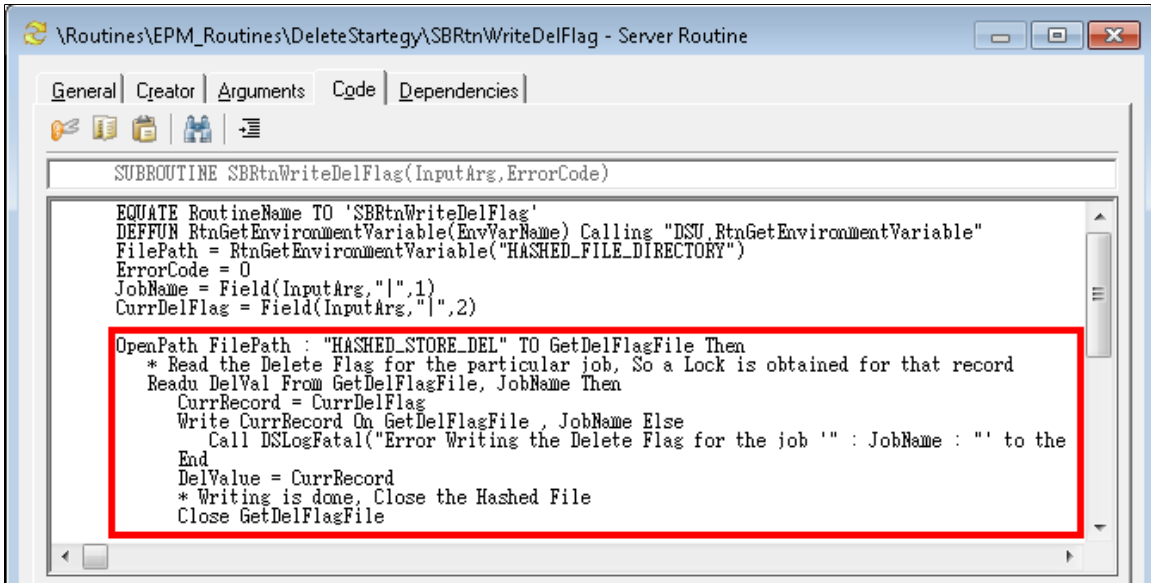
\Routines\EPM_Routines\DeleteStartegy\SBRtnWriteDelFlag - Server Routine

General | Creator | Arguments | Code | Dependencies

SUBROUTINE SBRtnWriteDelFlag(InputArg,ErrorCode)

EQUATE RoutineName TO 'SBRtnWriteDelFlag'
DEFFUN RtnGetEnvironmentVariable(EnvVarName) Calling "DSU.RtnGetEnvironmentVariable"
FilePath = RtnGetEnvironmentVariable("HASHED_FILE_DIRECTORY")
ErrorCode = 0
JobName = Field(InputArg,"|",1)
CurrDelFlag = Field(InputArg,"|",2)

OpenPath FilePath : "HASHED_STORE_DEL" TO GetDelFlagFile Then
* Read the Delete Flag for the particular job, So a Lock is obtained for that record
Readu DelVal From GetDelFlagFile, JobName Then
CurrRecord = CurrDelFlag
Write CurrRecord On GetDelFlagFile , JobName Else
Call DSLogFatal("Error Writing the Delete Flag for the job '" : JobName : "' to the
End
DelValue = CurrRecord
* Writing is done, Close the Hashed File
Close GetDelFlagFile